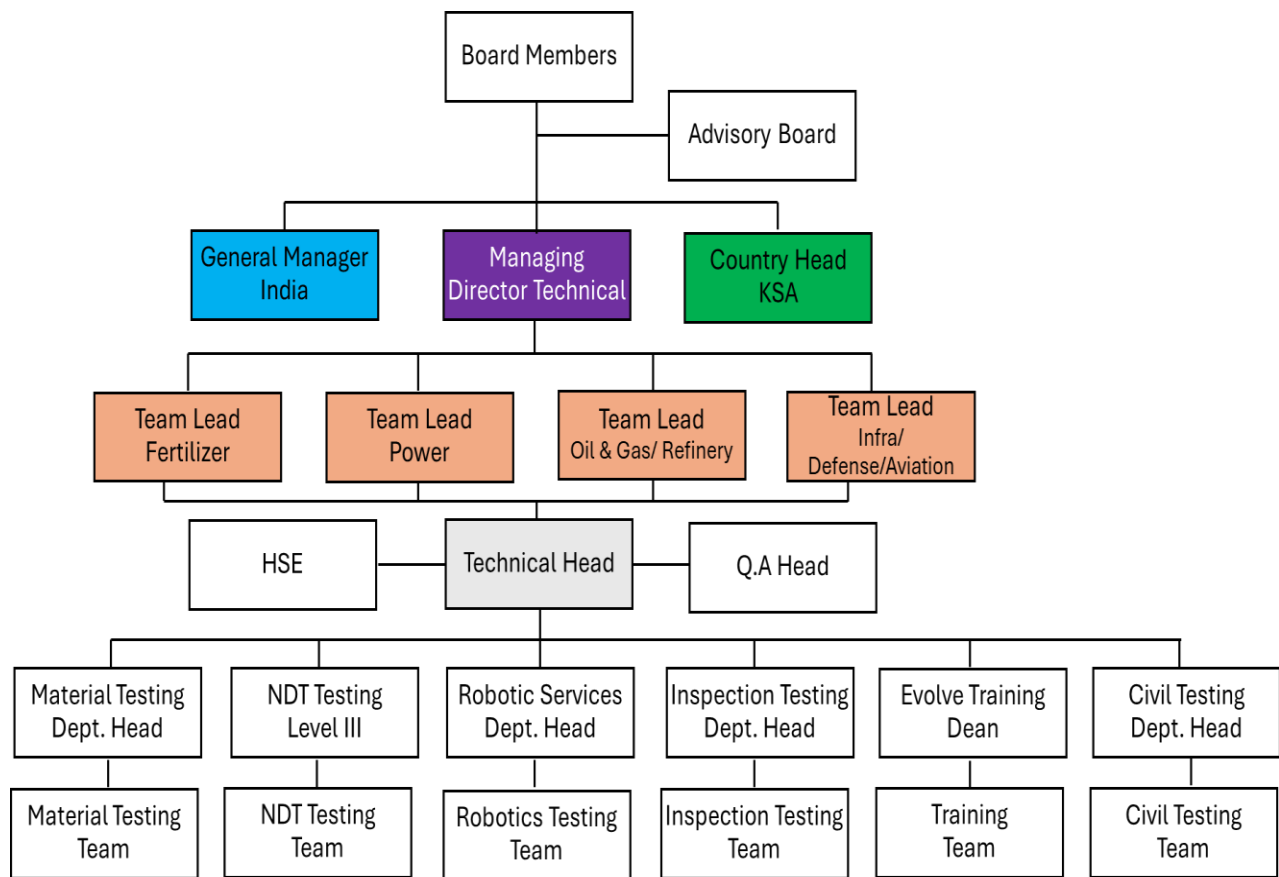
Board Members

Advisory Board

General Manager India

Managing Director Technical

Country Head KSA

Team Lead Fertilizer

Team Lead Power

Team Lead Oil & Gas/ Refinery

Team Lead Infra/ Defense/Aviation

HSE

Technical Head

Q.A Head

Material Testing Dept. Head

NDT Testing Level III

Robotic Services Dept. Head

Inspection Testing Dept. Head

Evolve Training Dean

Civil Testing Dept. Head

Material Testing Team

NDT Testing Team

Robotics Testing Team

Inspection Testing Team

Training Team

Civil Testing Team